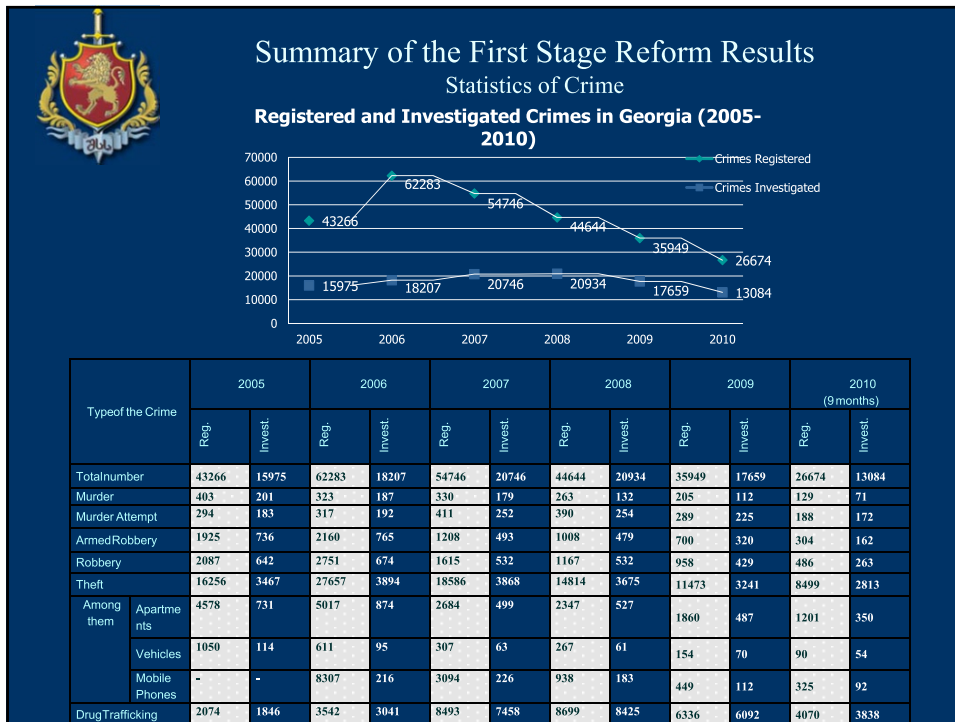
Summary of the First Stage Reform Results
Statistics of Crime

Registered and Investigated Crimes in Georgia (2005-2010)

70000
60000
50000
40000
30000
20000
10000
0

Crimes Registered
Crimes Investigated

43266
62283
54746
44644
35949
26674
15975
18207
20746
20934
17659
13084

2005 2006 2007 2008 2009 2010

| Typeof the Crime | | 2005 Reg. | 2005 Invest. | 2006 Reg. | 2006 Invest. | 2007 Reg. | 2007 Invest. | 2008 Reg. | 2008 Invest. | 2009 Reg. | 2009 Invest. | 2010 (9months) Reg. | 2010 (9months) Invest. |
|---|---|---|---|---|---|---|---|---|---|---|---|---|---|
| Totalnumber | | 43266 | 15975 | 62283 | 18207 | 54746 | 20746 | 44644 | 20934 | 35949 | 17659 | 26674 | 13084 |
| Murder | | 403 | 201 | 323 | 187 | 330 | 179 | 263 | 132 | 205 | 112 | 129 | 71 |
| Murder Attempt | | 294 | 183 | 317 | 192 | 411 | 252 | 390 | 254 | 289 | 225 | 188 | 172 |
| ArmedRobbery | | 1925 | 736 | 2160 | 765 | 1208 | 493 | 1008 | 479 | 700 | 320 | 304 | 162 |
| Robbery | | 2087 | 642 | 2751 | 674 | 1615 | 532 | 1167 | 532 | 958 | 429 | 486 | 263 |
| Theft | | 16256 | 3467 | 27657 | 3894 | 18586 | 3868 | 14814 | 3675 | 11473 | 3241 | 8499 | 2813 |
| Among them | Apartments | 4578 | 731 | 5017 | 874 | 2684 | 499 | 2347 | 527 | 1860 | 487 | 1201 | 350 |
| | Vehicles | 1050 | 114 | 611 | 95 | 307 | 63 | 267 | 61 | 154 | 70 | 90 | 54 |
| | Mobile Phones | - | - | 8307 | 216 | 3094 | 226 | 938 | 183 | 449 | 112 | 325 | 92 |
| DrugTrafficking | | 2074 | 1846 | 3542 | 3041 | 8493 | 7458 | 8699 | 8425 | 6336 | 6092 | 4070 | 3838 |